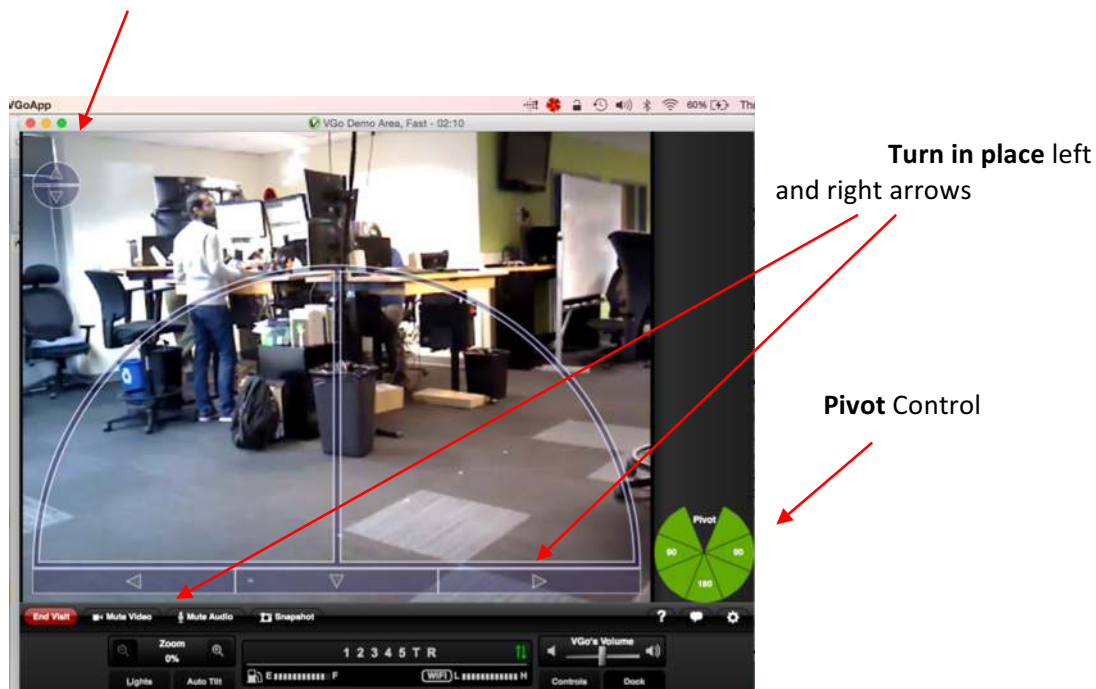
VGoApp

60% Thu

VGo Demo Area, Fast - 02:10

Turn in place left and right arrows

Pivot Control

Pivot
90
90
180

End Visit
Mute Video
Mute Audio
Snapshot
?

Zoom
0%
Lights
Auto Tilt

1 2 3 4 5 T R
E F
WiFi L H

VGo's Volume
Controls
Dock